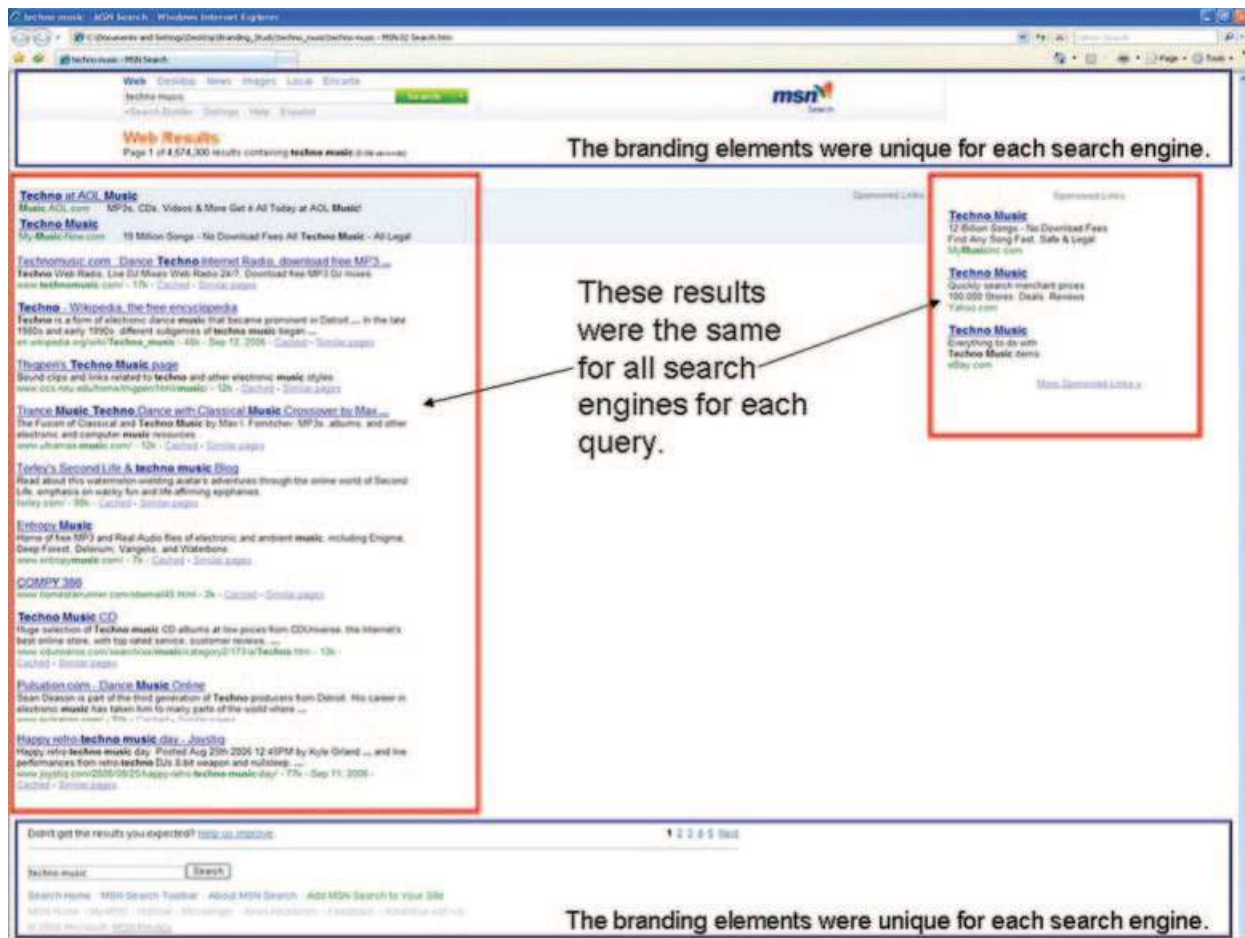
techno music - MSN Search - Windows Internet Explorer

techno music - MSN Search

Web Desktop News Images Local Encarta

techno music

Search

Web Results

Page 1 of 4,574,300 results containing techno music

msn Search

The branding elements were unique for each search engine.

Techno at AOL Music
Music.AOL.com MP3s, CDs, Videos & More Get it All Today at AOL Music!

Techno Music
My-Music-Now.com 15 Million Songs - No Download Fees All Techno Music - All Legal

Sponsored Links

Technomusic.com . Dance Techno Internet Radio, download free MP3 ...
Techno Web Radio, Live DJ Mixes Web Radio 24/7. Download free MP3 DJ mixes.
www.technomusic.com/ · 17k · Cached · Similar pages

Techno - Wikipedia, the free encyclopedia
Techno is a form of electronic dance music that became prominent in Detroit ... in the late 1980s and early 1990s, different subgenres of techno music began ...
en.wikipedia.org/wiki/Techno_music · 46k · Sep 12, 2006 · Cached · Similar pages

Thygpen's Techno Music page
Sound clips and links related to techno and other electronic music styles.
· 12k · Cached · Similar pages

Trance Music Techno Dance with Classical Music Crossover by Max ...
The Fusion of Classical and Techno Music by Max I. Fomitchev. MP3s, albums, and other electronic and computer music resources.
www.ultramax-music.com/ · 12k · Cached · Similar pages

Torley's Second Life & techno music Blog
Read about this watermelon-wielding avatar's adventures through the online world of Second Life, emphasis on wacky fun and life-affirming epiphanies.
torley.com/ · 39k · Cached · Similar pages

Entropy Music
Home of free MP3 and Real Audio files of electronic and ambient music, including Enigma, Deep Forest, Delerium, Vangelis, and Waterbone.
www.entropymusic.com/ · 7k · Cached · Similar pages

COMPY 386
· 2k · Cached · Similar pages

Techno Music CD
Huge selection of Techno music CD albums at low prices from CDUniverse, the Internet's best online store, with top rated service, customer reviews, ...
www.cduniverse.com/ · 13k · Cached · Similar pages

Pulsation.com . Dance Music Online
Sean Deason is part of the third generation of Techno producers from Detroit. His career in electronic music has taken him to many parts of the world where ...
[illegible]

Happy retro techno music day - Joystiq
Happy retro techno music day. Posted Aug 25th 2006 12:45PM by Kyle Orland ... and live performances from retro techno DJs 8-bit weapon and nullsleep. ...
www.joystiq.com/2006/08/25/happy-retro-techno-music-day/ · 77k · Sep 11, 2006 · Cached · Similar pages

These results were the same for all search engines for each query.

Sponsored Links

Techno Music
12 Billion Songs - No Download Fees
Find Any Song Fast, Safe & Legal
MyMusicInc.com

Techno Music
Quickly search merchant prices
100,000 Stores. Deals. Reviews
Yahoo.com

Techno Music
Everything to do with
Techno Music items
eBay.com

More Sponsored Links »

Didn't get the results you expected? Help us improve.

1 2 3 4 5 Next

techno music Search

Search Home MSN Search Toolbar About MSN Search Add MSN Search to Your Site

The branding elements were unique for each search engine.